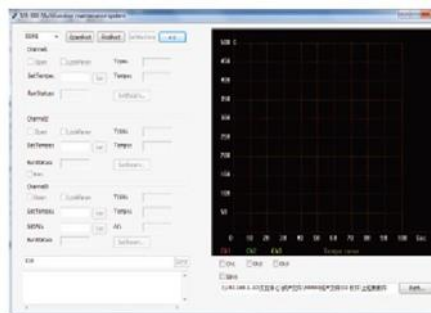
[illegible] Multichannel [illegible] system

COM4 Open/Set Re/Set Selection All

Channel1
Open LockParam Time
SetTemper Set Temper
RunStatus Setting

Channel2
Open LockParam Time
SetTemper Set Temper
RunStatus Setting

Channel3
Open LockParam Time
SetTemper Set Temper
SetPo AD
RunStatus Setting

Exit Send

500 C
450
400
350
300
250
200
150
100
50
0 10 20 30 40 50 60 70 80 90 100 Sec
CH1 CH2 CH3 Temper curve

CH1 CH2 CH3
Save
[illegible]
Exit